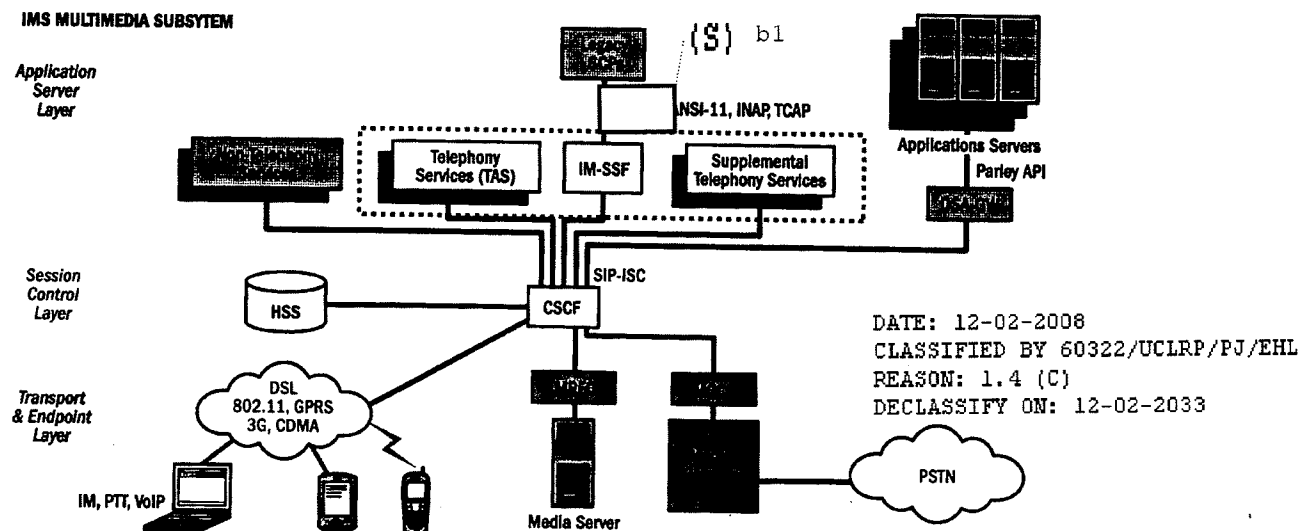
IMS MULTIMEDIA SUBSYTEM

Application Server Layer

(S) b1

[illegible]

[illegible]NSI-11, INAP, TCAP

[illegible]

Telephony Services (TAS)

IM-SSF

Supplemental Telephony Services

Applications Servers

Parley API

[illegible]

Session Control Layer

SIP-ISC

HSS

CSCF

DATE: 12-02-2008
CLASSIFIED BY 60322/UCLRP/PJ/EHL
REASON: 1.4 (C)
DECLASSIFY ON: 12-02-2033

Transport & Endpoint Layer

DSL
802.11, GPRS
3G, CDMA

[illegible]

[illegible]

IM, PTT, VoIP

Media Server

PSTN